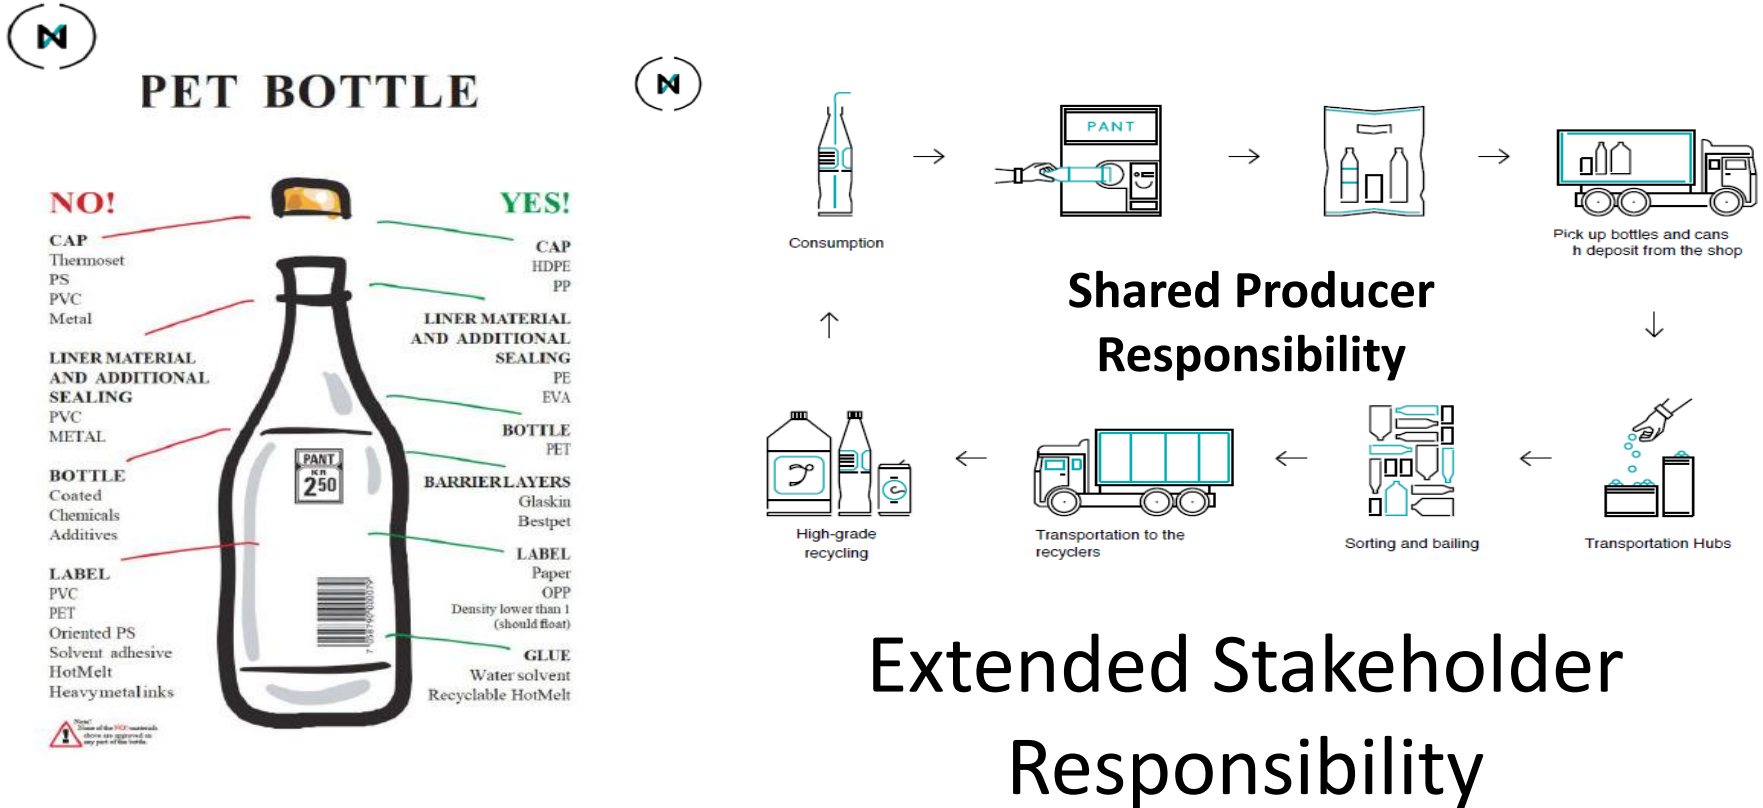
PET BOTTLE

NO!

CAP
Thermoset
PS
PVC
Metal

LINER MATERIAL AND ADDITIONAL SEALING
PVC
METAL

BOTTLE
Coated
Chemicals
Additives

LABEL
PVC
PET
Oriented PS
Solvent adhesive
HotMelt
Heavymetalinks

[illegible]

YES!

CAP
HDPE
PP

LINER MATERIAL AND ADDITIONAL SEALING
PE
EVA

BOTTLE
PET

BARRIERLAYERS
Glaskin
Bestpet

LABEL
Paper
OPP
Density lower than 1 (should float)

GLUE
Water solvent
Recyclable HotMelt

PANT
KR
2,50

PANT

Consumption

Pick up bottles and cans h deposit from the shop

Shared Producer Responsibility

High-grade recycling

Transportation to the recyclers

Sorting and bailing

Transportation Hubs

Extended Stakeholder Responsibility